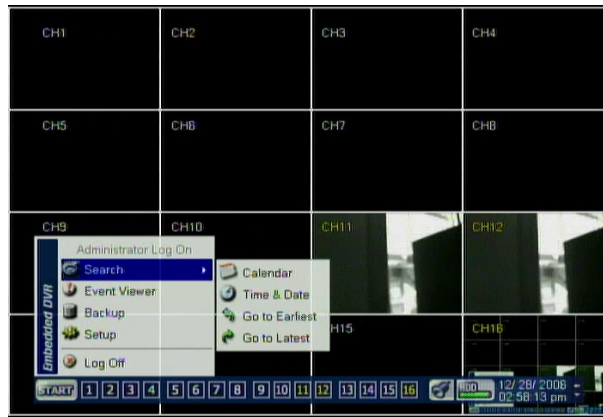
CH1
CH2
CH3
CH4
CH5
CH6
CH7
CH8
CH9
CH10
CH11
CH12
H15
CH16

Embedded DVR
Administrator Log On
Search
Event Viewer
Backup
Setup
Log Off

Calendar
Time & Date
Go to Earliest
Go to Latest

START 1 2 3 4 5 6 7 8 9 10 11 12 13 14 15 16
HDD
12/ 28/ 2006
02:58:13 pm